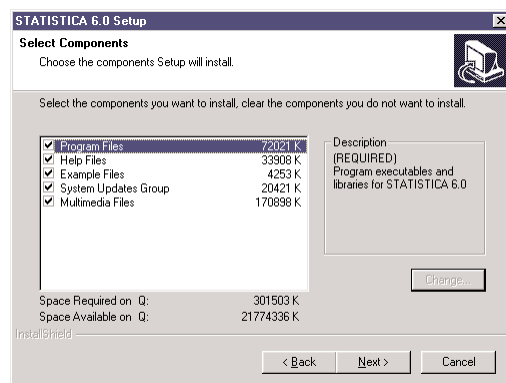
STATISTICA 6.0 Setup

Select Components

Choose the components Setup will install.

Select the components you want to install, clear the components you do not want to install.

| Component | Size |
|---|---|
| Program Files | 72021 K |
| Help Files | 33908 K |
| Example Files | 4253 K |
| System Updates Group | 20421 K |
| Multimedia Files | 170898 K |

Description
(REQUIRED)
Program executables and libraries for STATISTICA 6.0

Change...

Space Required on Q: 301503 K
Space Available on Q: 21774336 K

InstallShield

< Back
Next >
Cancel